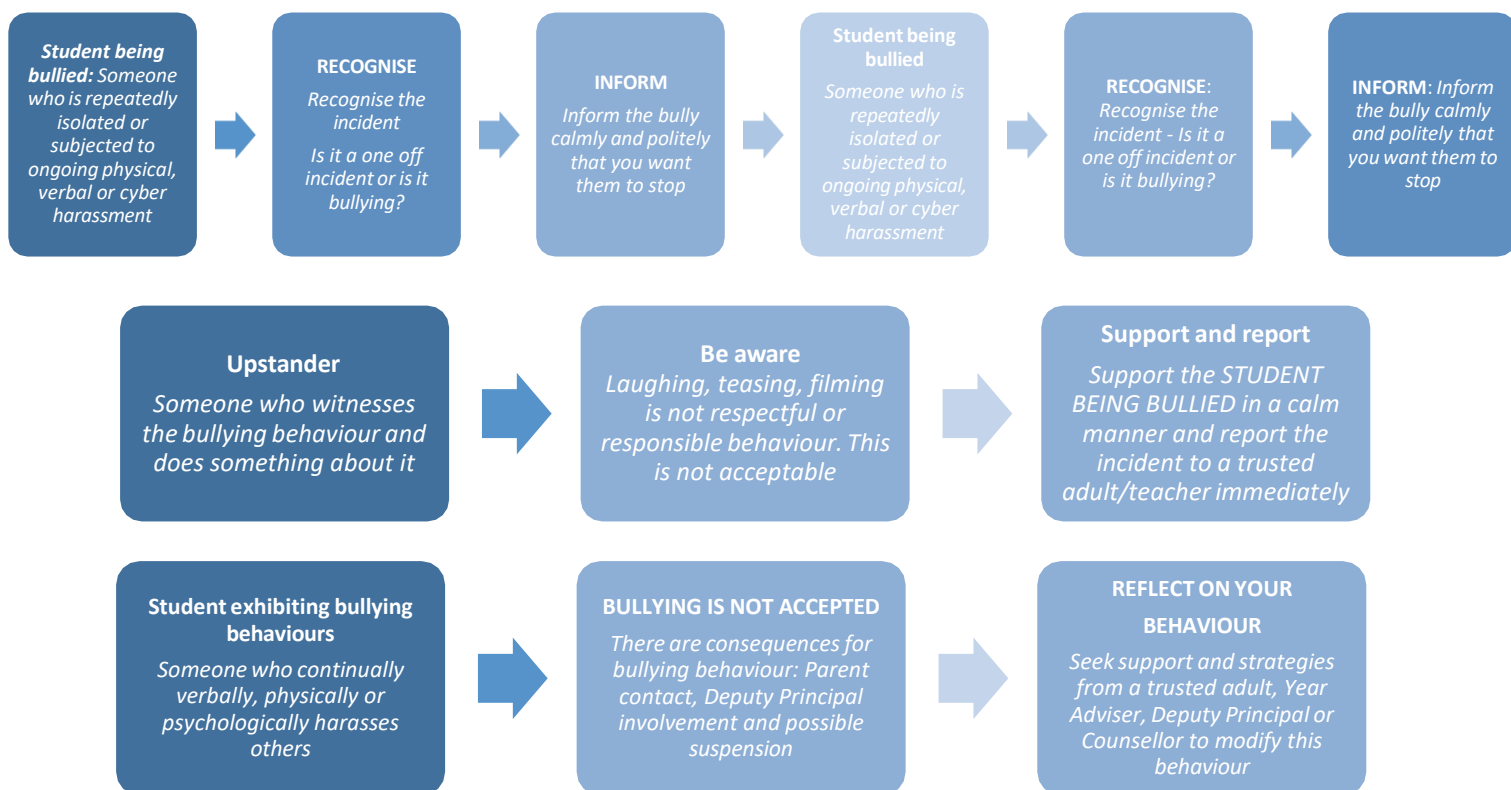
**Student being bullied:** Someone who is repeatedly isolated or subjected to ongoing physical, verbal or cyber harassment

RECOGNISE

Recognise the incident

Is it a one off incident or is it bullying?

INFORM

Inform the bully calmly and politely that you want them to stop

Student being bullied

Someone who is repeatedly isolated or subjected to ongoing physical, verbal or cyber harassment

RECOGNISE: Recognise the incident - Is it a one off incident or is it bullying?

INFORM: Inform the bully calmly and politely that you want them to stop

Upstander

Someone who witnesses the bullying behaviour and does something about it

Be aware

Laughing, teasing, filming is not respectful or responsible behaviour. This is not acceptable

Support and report

Support the STUDENT BEING BULLIED in a calm manner and report the incident to a trusted adult/teacher immediately

Student exhibiting bullying behaviours

Someone who continually verbally, physically or psychologically harasses others

BULLYING IS NOT ACCEPTED

There are consequences for bullying behaviour: Parent contact, Deputy Principal involvement and possible suspension

REFLECT ON YOUR BEHAVIOUR

Seek support and strategies from a trusted adult, Year Adviser, Deputy Principal or Counsellor to modify this behaviour